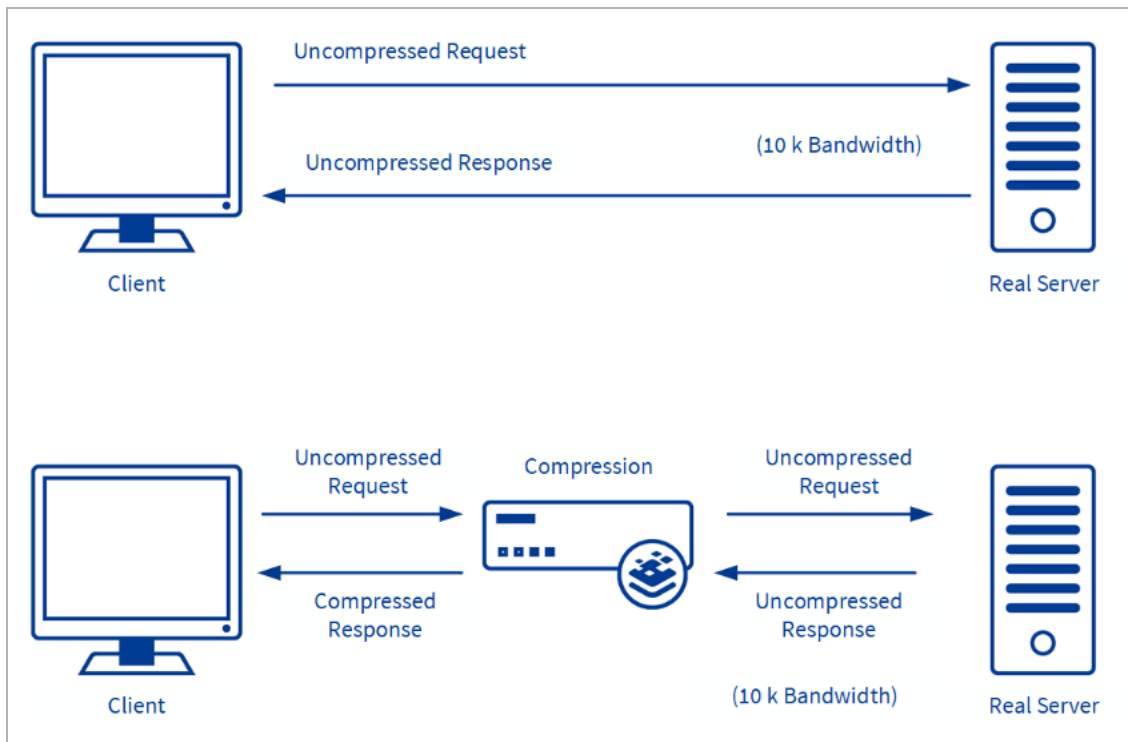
Uncompressed Request

(10 k Bandwidth)

Uncompressed Response

Client

Real Server

Uncompressed Request

Compression

Uncompressed Request

Compressed Response

Uncompressed Response

Client

(10 k Bandwidth)

Real Server